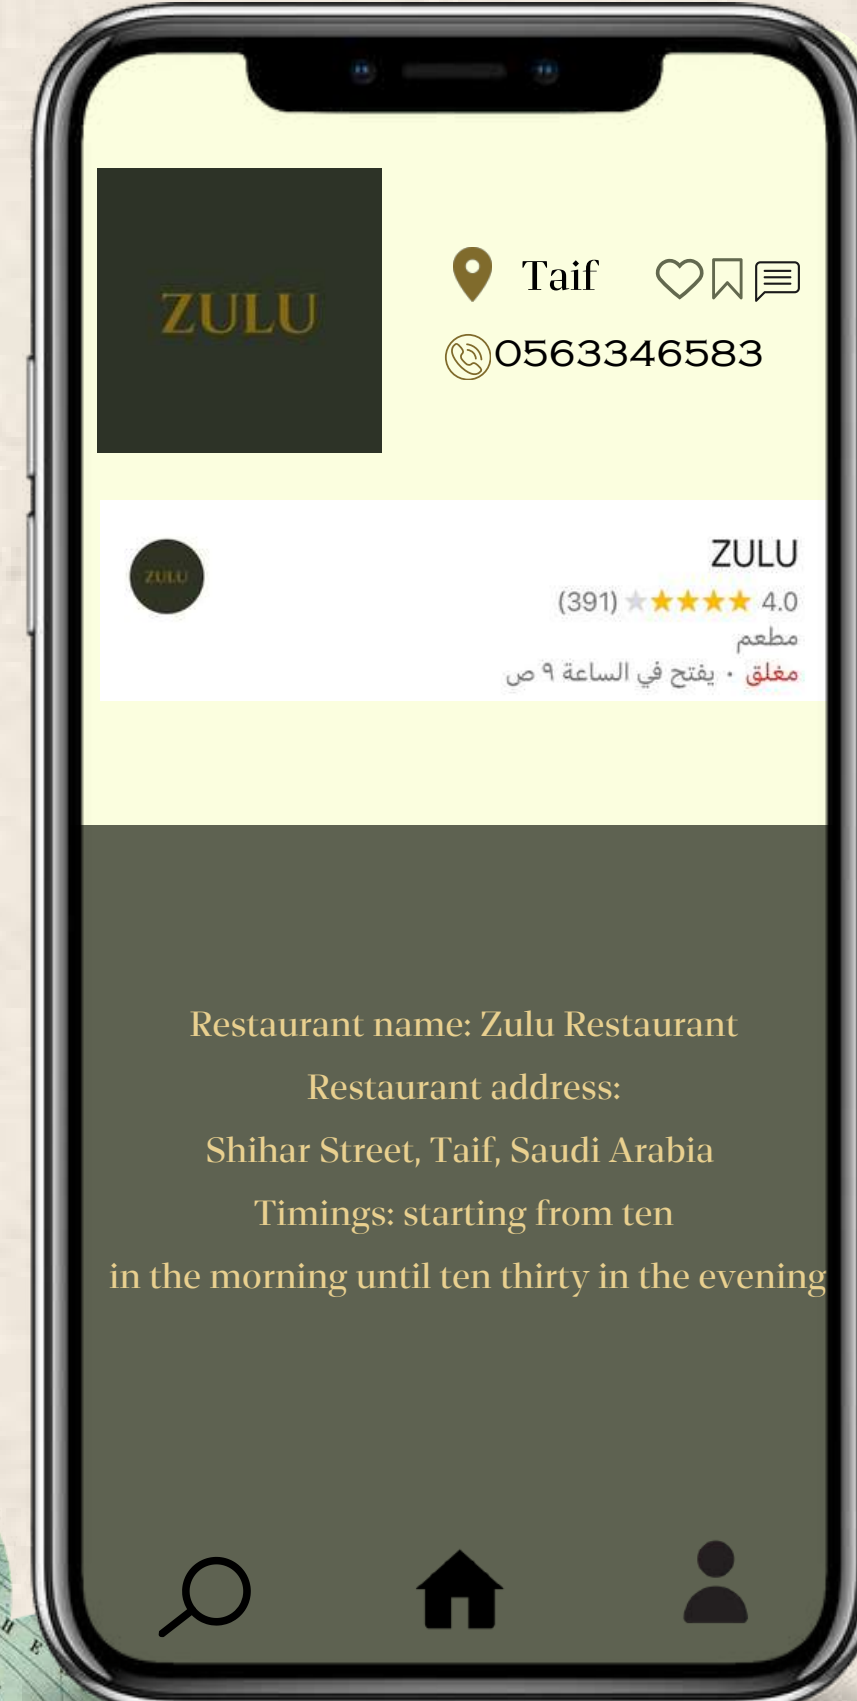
ZULU

Taif

0563346583

ZULU
ZULU
4.0 ★★★★ (391)
مطعم
مغلق • يفتح في الساعة ٩ ص

Restaurant name: Zulu Restaurant
Restaurant address:
Shihar Street, Taif, Saudi Arabia
Timings: starting from ten
in the morning until ten thirty in the evening